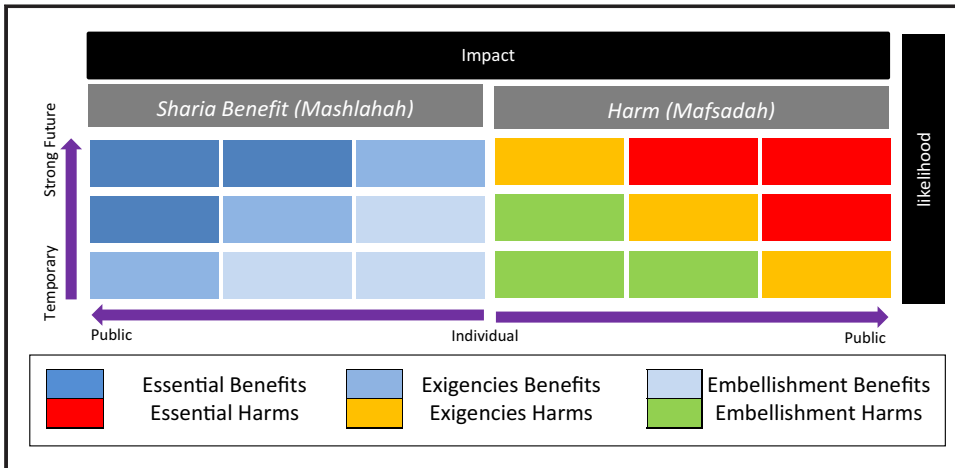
Impact

Sharia Benefit (Mashlahah)

Harm (Mafsadah)

likelihood

Strong Future

Temporary

Public

Individual

Public

Essential Benefits
Essential Harms

Exigencies Benefits
Exigencies Harms

Embellishment Benefits
Embellishment Harms